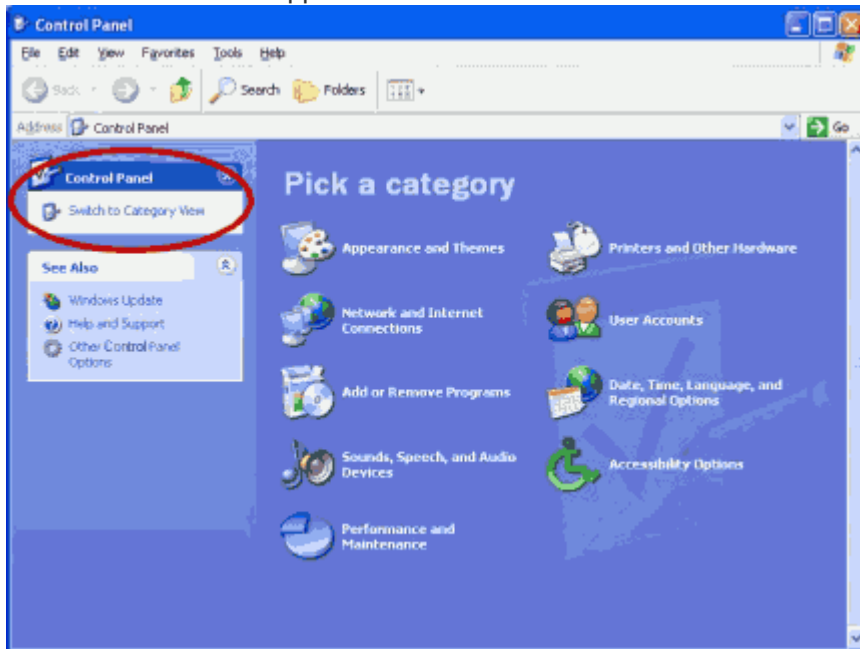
Control Panel

File Edit View Favorites Tools Help

Back Search Folders

Address Control Panel

Go

Control Panel

Switch to Category View

See Also

Windows Update

Help and Support

Other Control Panel Options

Pick a category

Appearance and Themes

Printers and Other Hardware

Network and Internet Connections

User Accounts

Add or Remove Programs

Date, Time, Language, and Regional Options

Sounds, Speech, and Audio Devices

Accessibility Options

Performance and Maintenance